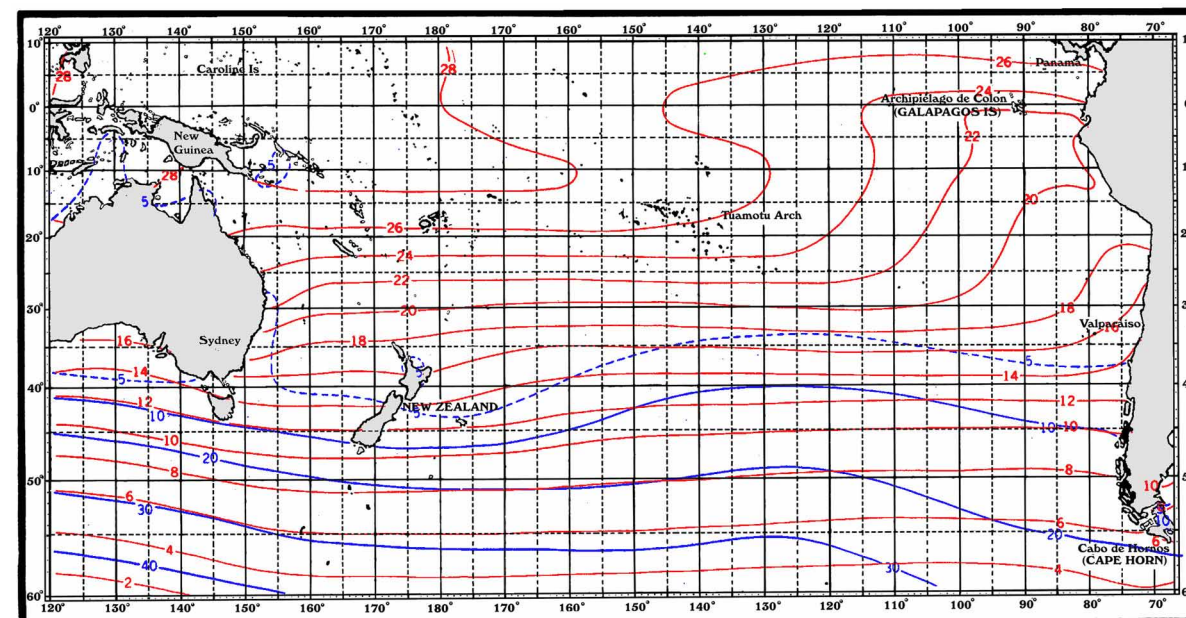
120° 130° 140° 150° 160° 170° 180° 170° 160° 150° 140° 130° 120° 110° 100° 90° 80° 70°

10° 0° 10° 20° 30° 40° 50° 60°

Caroline Is

28

New Guinea

5

28

5

28

26

Panama

24

Archipielago de Colon (GALAPAGOS IS)

22

Tuamotu Arch

20

26

24

22

20

18

16

Sydney

18

5

5

14

NEW ZEALAND

14

12

12

10

10

10

10

20

8

8

10

6

6

30

20

10

6

4

Cabo de Hornos (CAPE HORN)

40

30

4

2

120° 130° 140° 150° 160° 170° 180° 170° 160° 150° 140° 130° 120° 110° 100° 90° 80° 70°